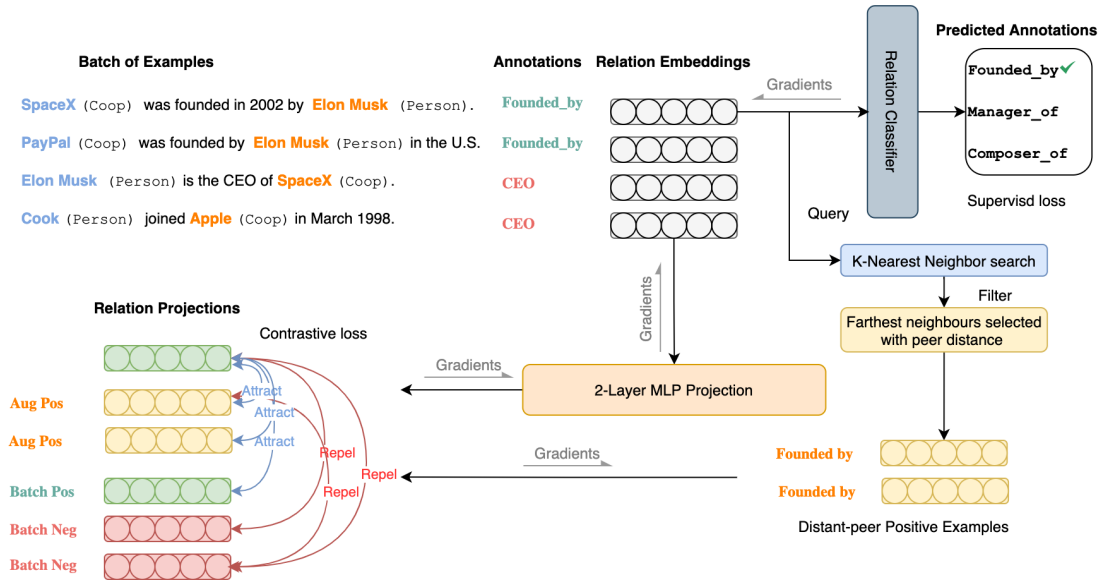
Batch of Examples

SpaceX (Coop) was founded in 2002 by Elon Musk (Person).

PayPal (Coop) was founded by Elon Musk (Person) in the U.S.

Elon Musk (Person) is the CEO of SpaceX (Coop).

Cook (Person) joined Apple (Coop) in March 1998.

Annotations

Founded_by

Founded_by

CEO

CEO

Relation Embeddings

Gradients

Relation Classifier

Predicted Annotations

Founded_by✓

Manager_of

Composer_of

Supervisd loss

Query

K-Nearest Neighbor search

Filter

Farthest neighbours selected with peer distance

Gradients

Relation Projections

Contrastive loss

Gradients

2-Layer MLP Projection

Attract

Attract

Attract

Repel

Repel

Repel

Aug Pos

Aug Pos

Batch Pos

Batch Neg

Batch Neg

Gradients

Founded by

Founded by

Distant-peer Positive Examples